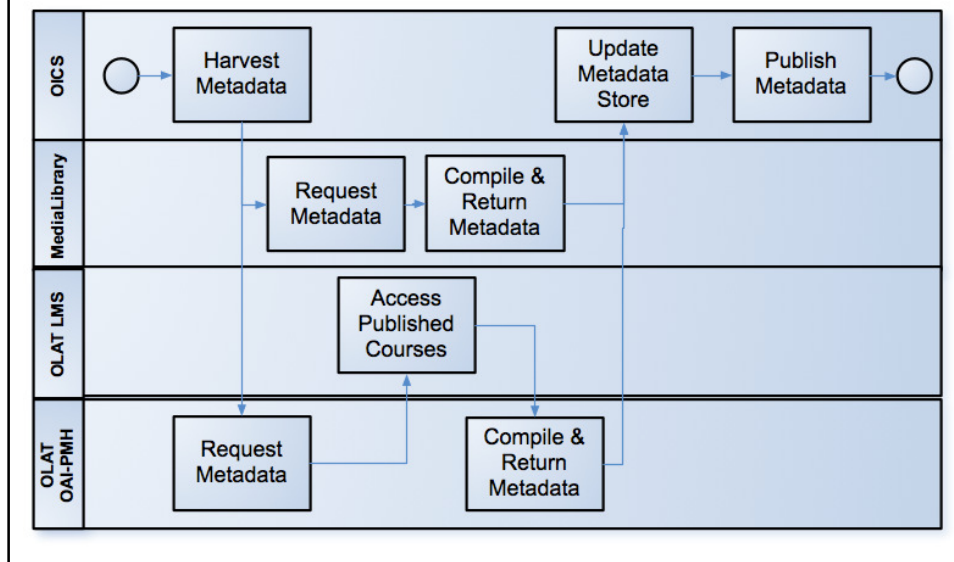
OICS

Harvest Metadata

Update Metadata Store

Publish Metadata

MediaLibrary

Request Metadata

Compile & Return Metadata

OLAT LMS

Access Published Courses

OLAT OAI-PMH

Request Metadata

Compile & Return Metadata